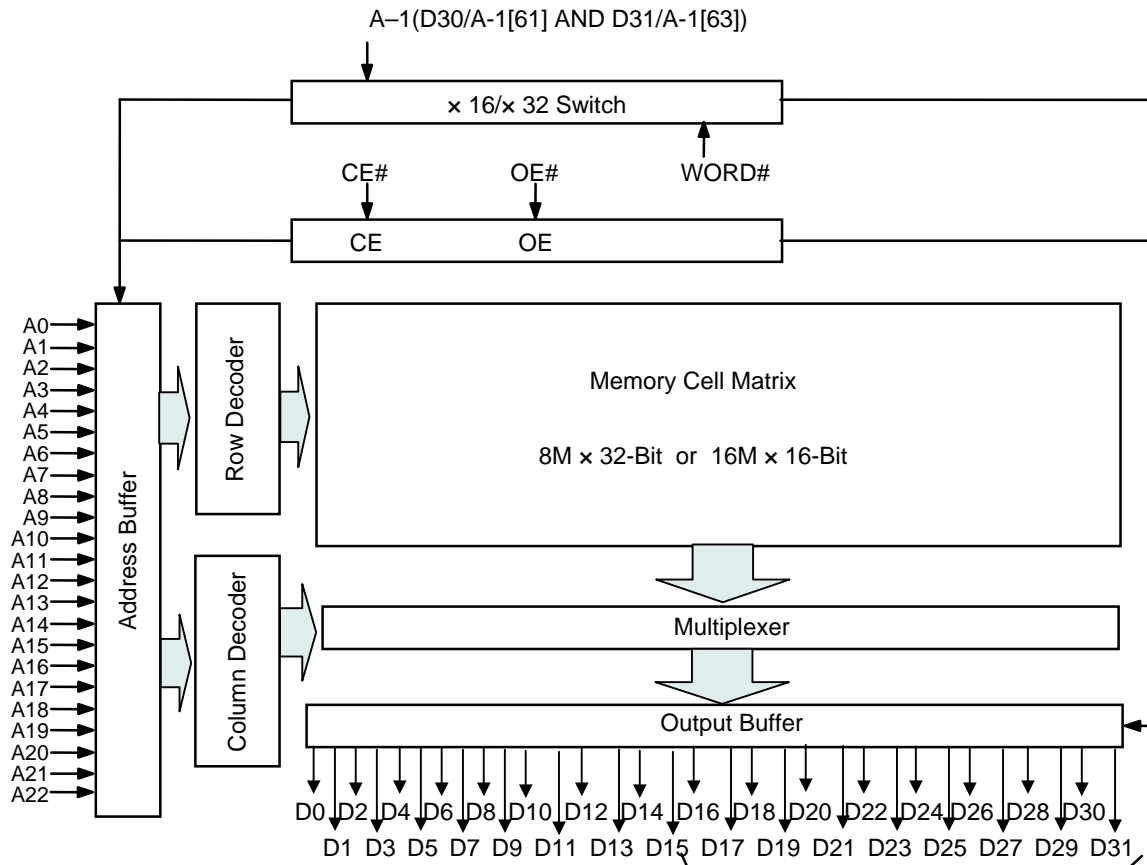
A–1(D30/A-1[61] AND D31/A-1[63])

× 16/× 32 Switch

WORD#

CE#

OE#

CE

OE

A0
A1
A2
A3
A4
A5
A6
A7
A8
A9
A10
A11
A12
A13
A14
A15
A16
A17
A18
A19
A20
A21
A22

Address Buffer

Row Decoder

Column Decoder

Memory Cell Matrix

8M × 32-Bit or 16M × 16-Bit

Multiplexer

Output Buffer

D0 D2 D4 D6 D8 D10 D12 D14 D16 D18 D20 D22 D24 D26 D28 D30

D1 D3 D5 D7 D9 D11 D13 D15 D17 D19 D21 D23 D25 D27 D29 D31